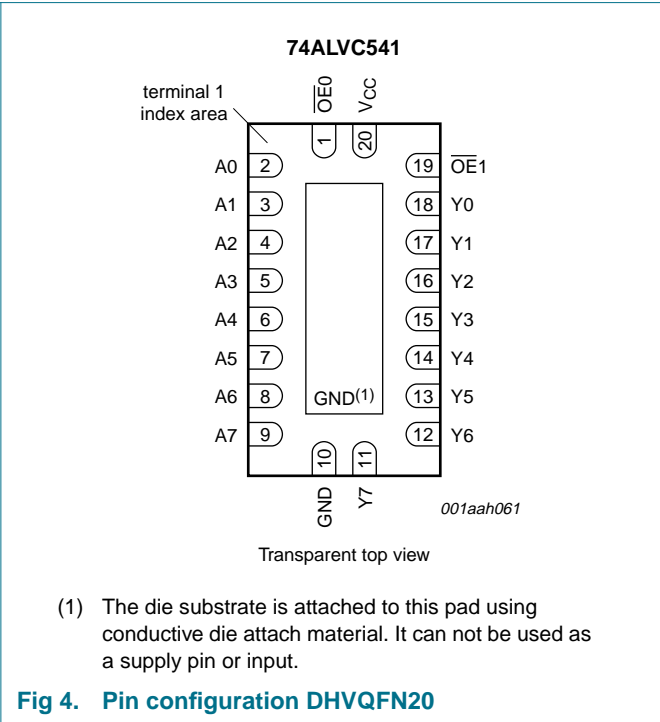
74ALVC541

terminal 1 index area

$\overline{OE0}$

$V_{CC}$

1

20

A0 2

A1 3

A2 4

A3 5

A4 6

A5 7

A6 8

A7 9

19 $\overline{OE}1$

18 Y0

17 Y1

16 Y2

15 Y3

14 Y4

13 Y5

12 Y6

GND$^{(1)}$

10

11

GND

Y7

001aah061

Transparent top view

(1) The die substrate is attached to this pad using conductive die attach material. It can not be used as a supply pin or input.

Fig 4. Pin configuration DHVQFN20